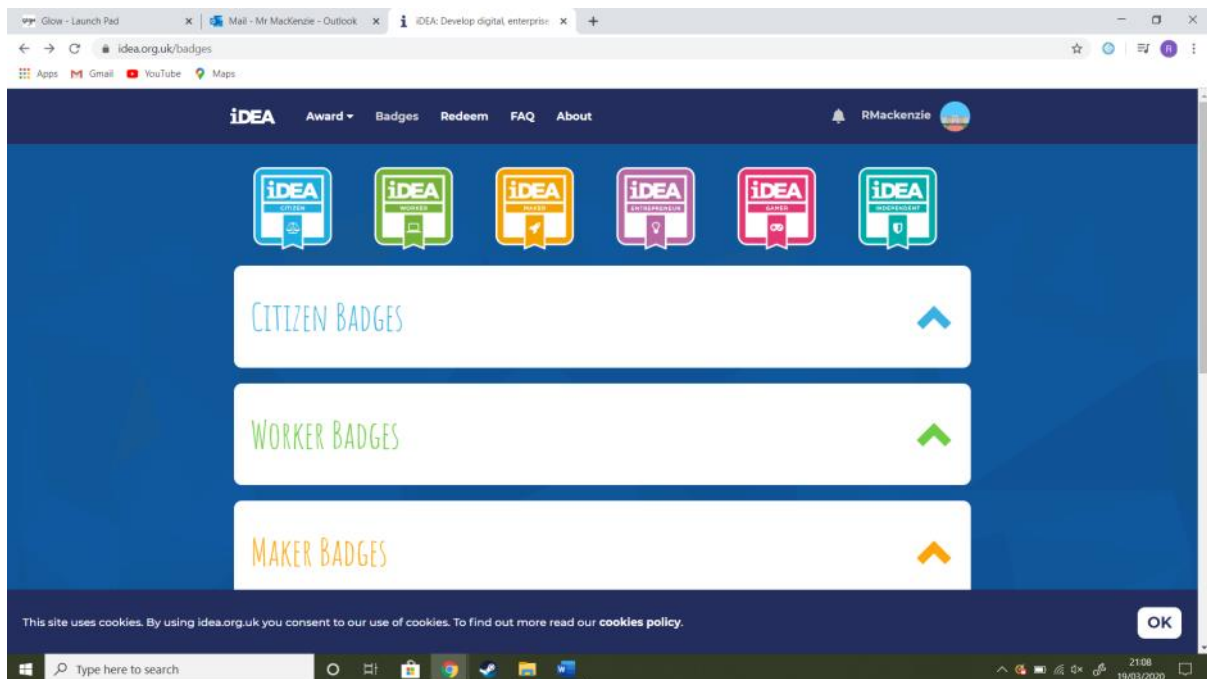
Glow - Launch Pad
Mail - Mr MacKenzie - Outlook
iDEA: Develop digital, enterprise
idea.org.uk/badges
Apps Gmail YouTube Maps

iDEA Award Badges Redeem FAQ About RMackenzie

iDEA CITIZEN
iDEA WORKER
iDEA MAKER
iDEA ENTREPRENEUR
iDEA GAMER
iDEA INDEPENDENT

CITIZEN BADGES

WORKER BADGES

MAKER BADGES

This site uses cookies. By using idea.org.uk you consent to our use of cookies. To find out more read our **cookies policy**.

OK

Type here to search

21:08
19/03/2020